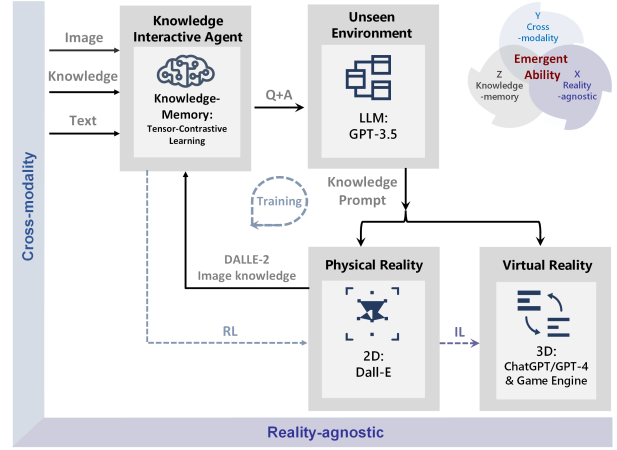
Image

Knowledge

Text

Knowledge Interactive Agent

Knowledge-Memory:
Tensor-Contrastive Learning

Q+A

Unseen Environment

LLM:
GPT-3.5

Y
Cross-modality

Emergent Ability

Z
Knowledge-memory

X
Reality-agnostic

Training

Knowledge Prompt

DALLE-2
Image knowledge

Physical Reality

2D:
Dall-E

Virtual Reality

3D:
ChatGPT/GPT-4
& Game Engine

RL

IL

Cross-modality

Reality-agnostic